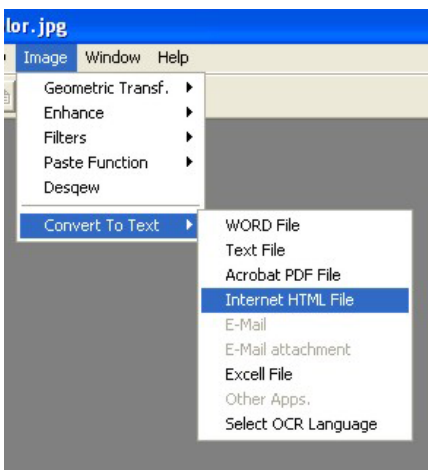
lor.jpg

Image Window Help

Geometric Transf.
Enhance
Filters
Paste Function
Desqew
Convert To Text

WORD File
Text File
Acrobat PDF File
Internet HTML File
E-Mail
E-Mail attachment
Excell File
Other Apps.
Select OCR Language